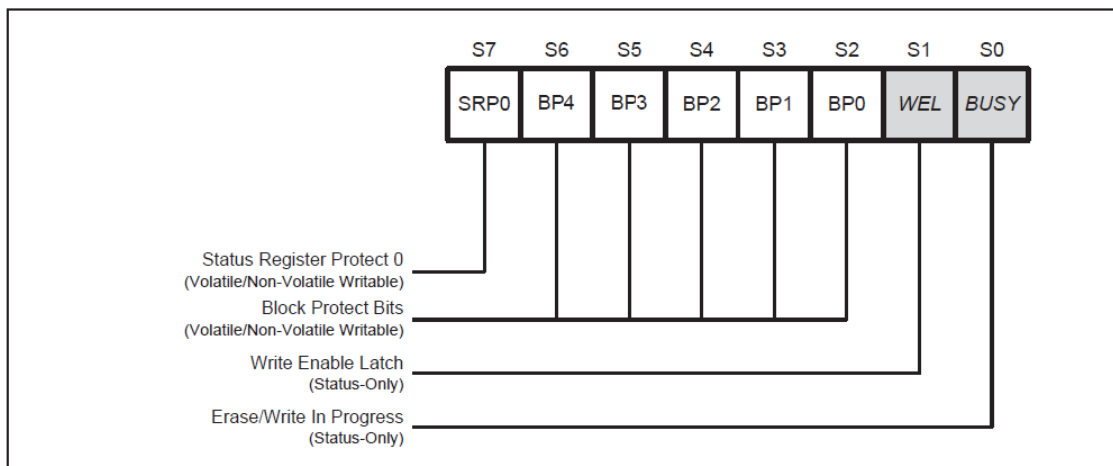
| S7 | S6 | S5 | S4 | S3 | S2 | S1 | S0 |
|---|---|---|---|---|---|---|---|
| SRP0 | BP4 | BP3 | BP2 | BP1 | BP0 | *WEL* | *BUSY* |

Status Register Protect 0
(Volatile/Non-Volatile Writable)

Block Protect Bits
(Volatile/Non-Volatile Writable)

Write Enable Latch
(Status-Only)

Erase/Write In Progress
(Status-Only)